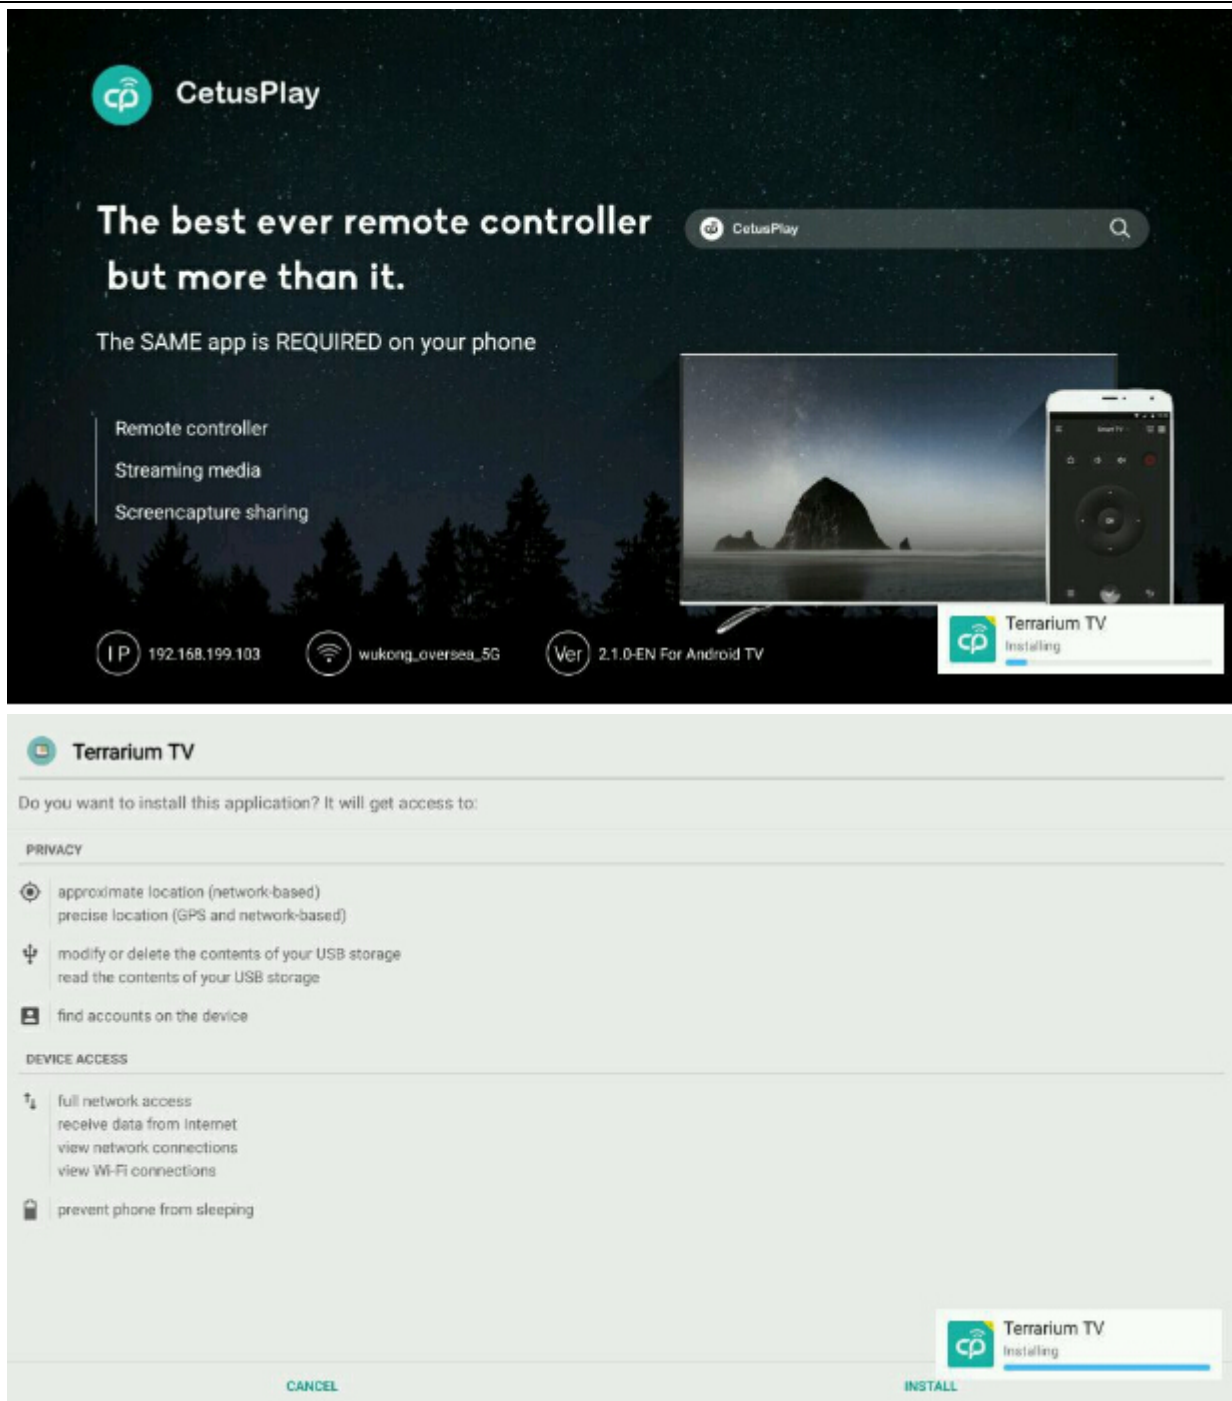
CetusPlay

The best ever remote controller but more than it.

CetusPlay

The SAME app is REQUIRED on your phone

Remote controller
Streaming media
Screencapture sharing

IP 192.168.199.103
wukong_oversea_5G
Ver 2.1.0-EN For Android TV

Terrarium TV
Installing

Terrarium TV

Do you want to install this application? It will get access to:

PRIVACY

approximate location (network-based)
precise location (GPS and network-based)

modify or delete the contents of your USB storage
read the contents of your USB storage

find accounts on the device

DEVICE ACCESS

full network access
receive data from Internet
view network connections
view Wi-Fi connections

prevent phone from sleeping

Terrarium TV
Installing

CANCEL
INSTALL